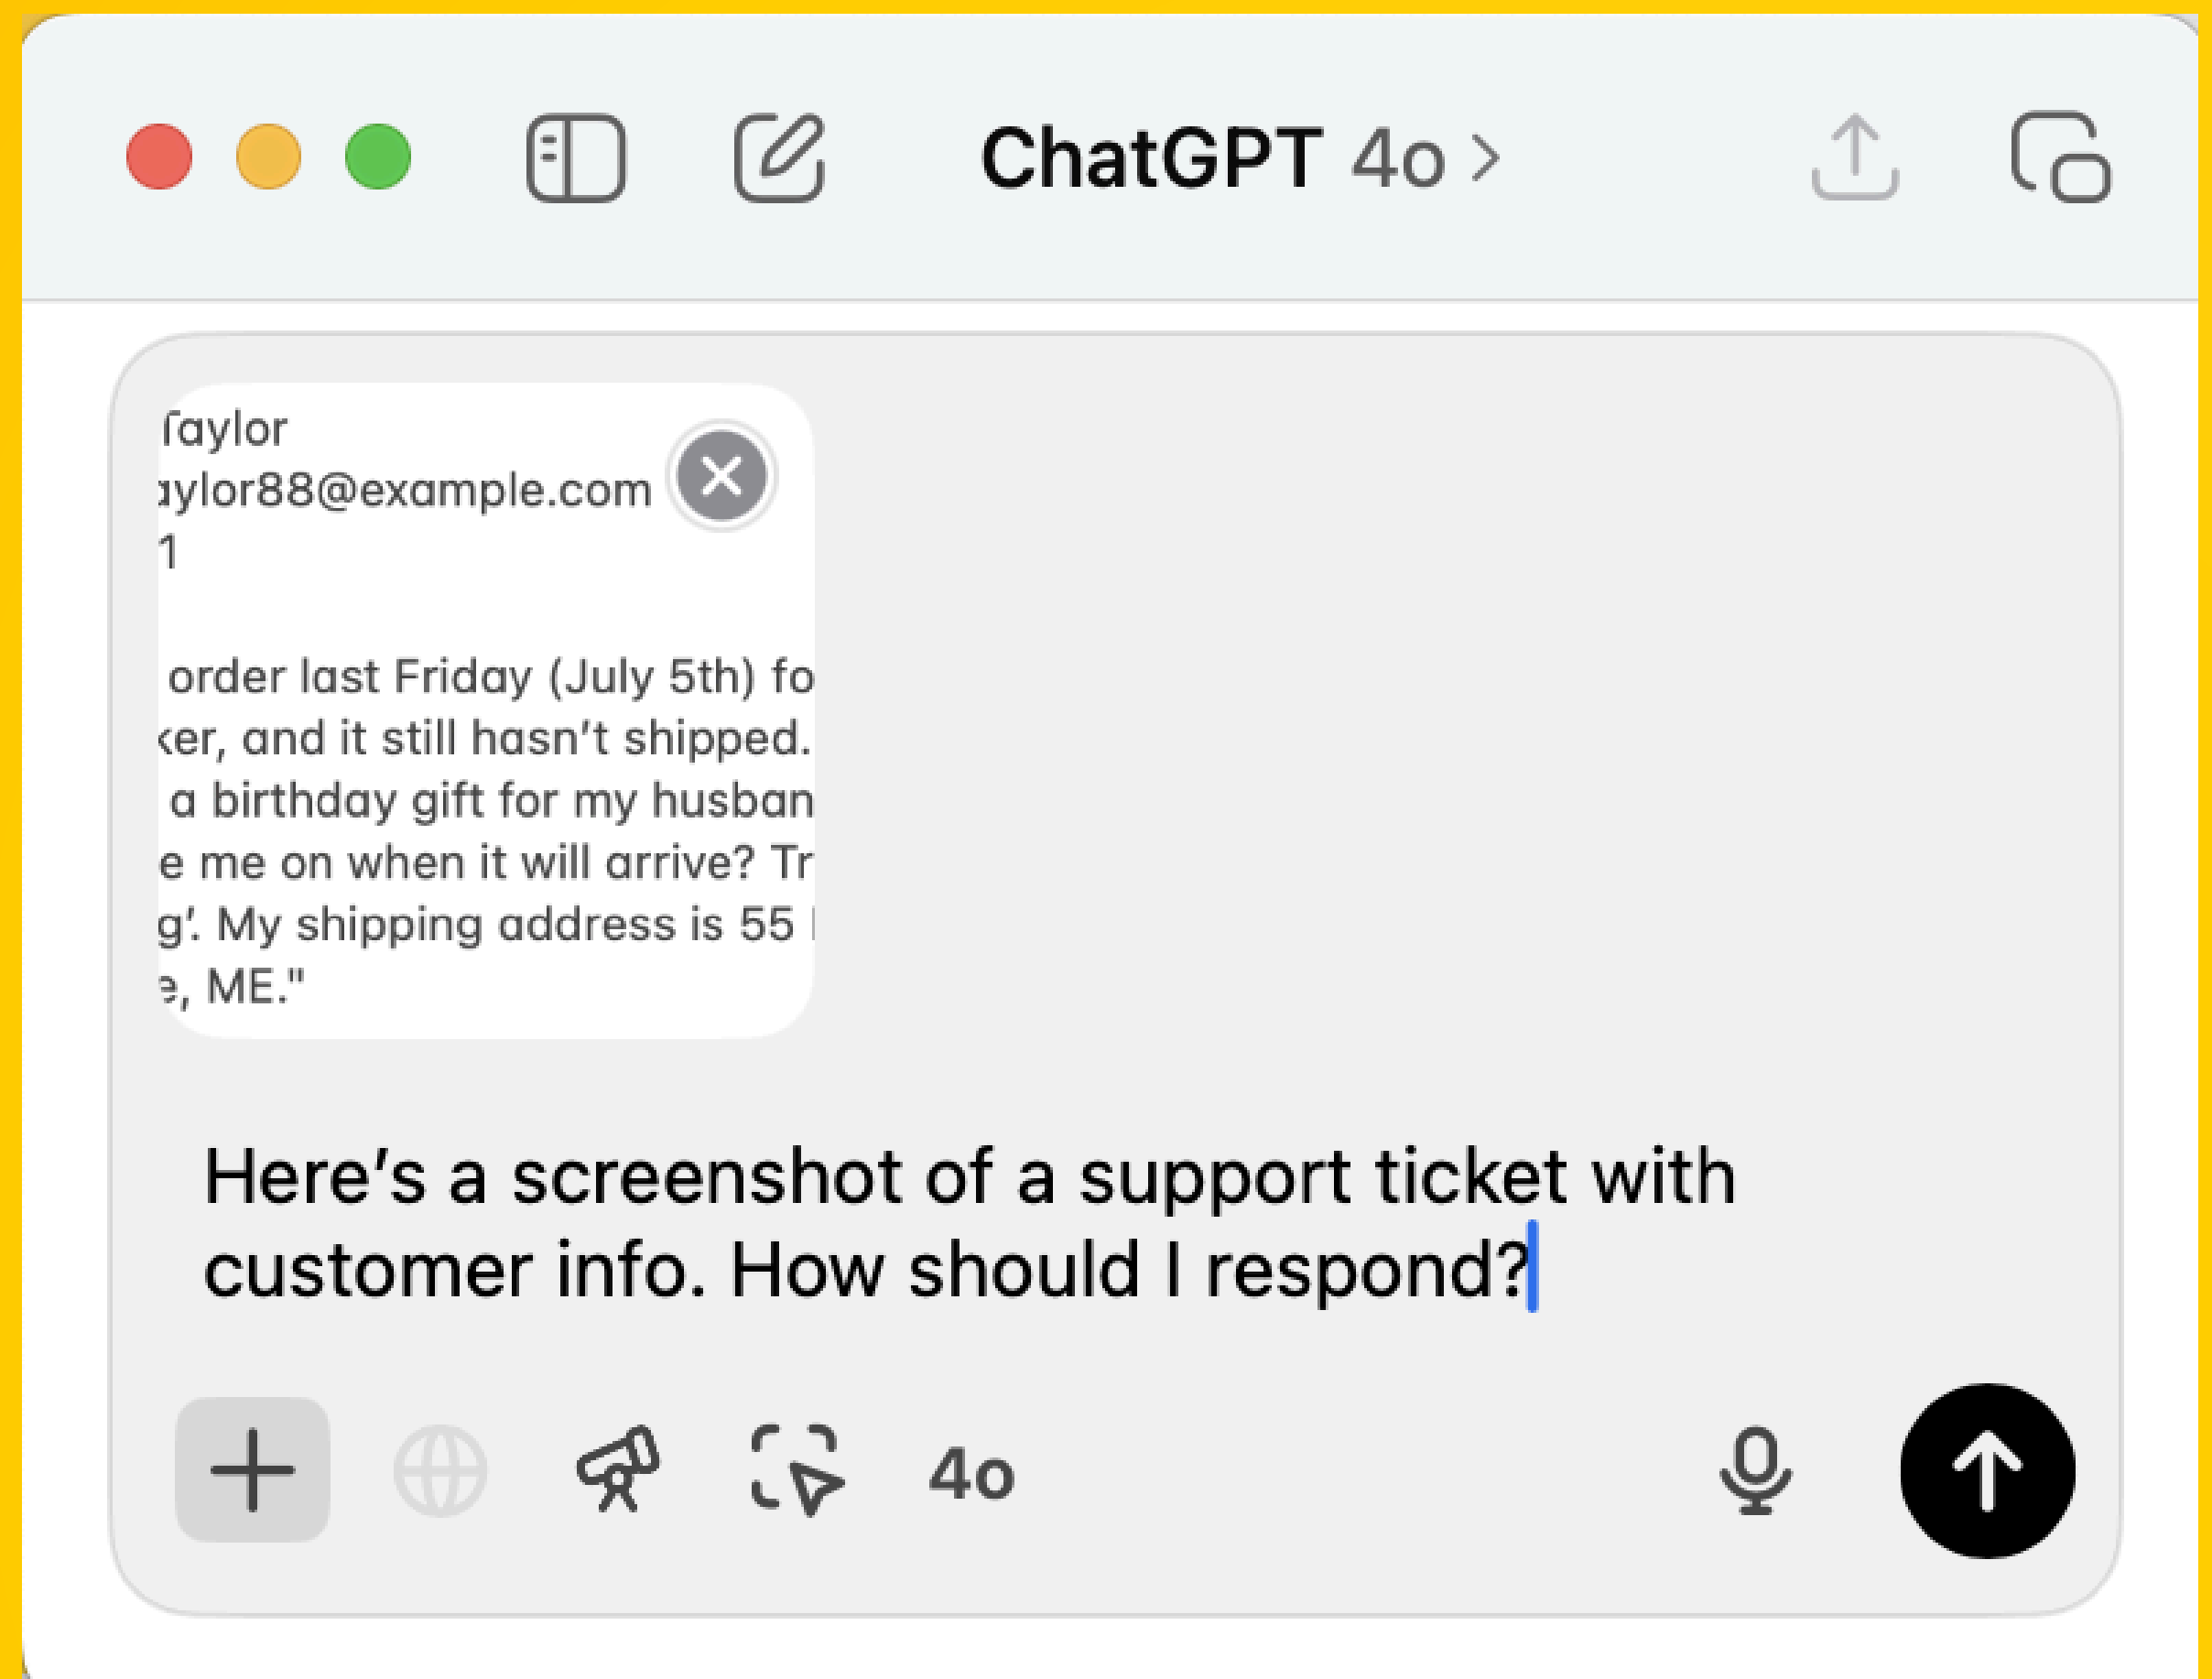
ChatGPT 4o >

Taylor
aylor88@example.com
1

order last Friday (July 5th) fo
ker, and it still hasn't shipped.
a birthday gift for my husban
e me on when it will arrive? Tr
g'. My shipping address is 55
e, ME."

Here's a screenshot of a support ticket with customer info. How should I respond?

4o